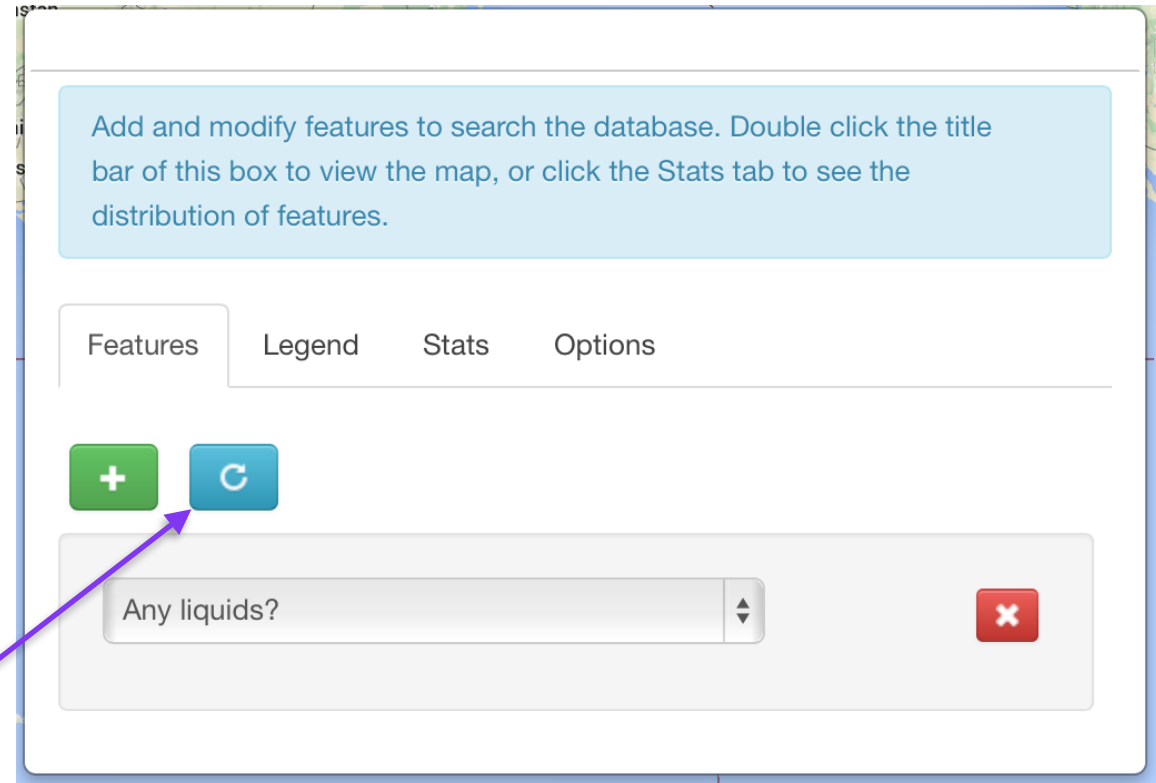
Add and modify features to search the database. Double click the title bar of this box to view the map, or click the Stats tab to see the distribution of features.

Features Legend Stats Options

Any liquids?